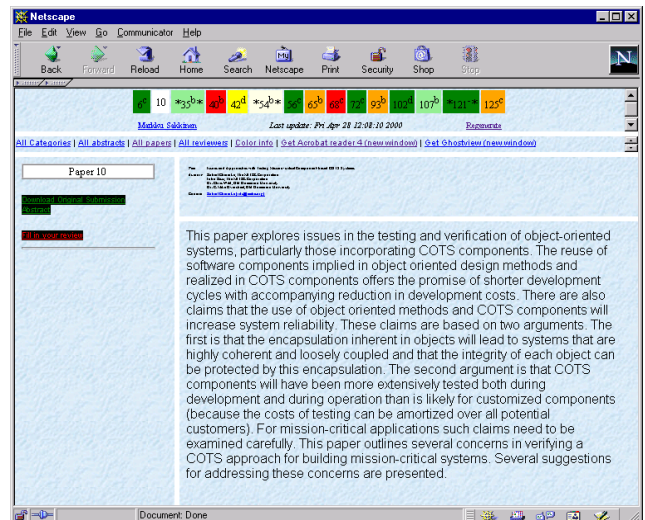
Netscape

File Edit View Go Communicator Help

Back Forward Reload Home Search Netscape Print Security Shop Stop

6c 10 *35b* 40c 42d *54b* 56c 65b 68c 72c 93b 102d 107b *121* 125c

Markus Sakkinen Last update: Fri Apr 28 12:08:10 2000 Regenerate

All Categories | All abstracts | All papers | All reviewers | Color info | Get Acrobat reader 4 (new window) | Get Ghostview (new window)

Paper 10

Download Original Submission Abstract

Fill in your review

Title: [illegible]
Authors: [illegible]
Contact: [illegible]

This paper explores issues in the testing and verification of object-oriented systems, particularly those incorporating COTS components. The reuse of software components implied in object oriented design methods and realized in COTS components offers the promise of shorter development cycles with accompanying reduction in development costs. There are also claims that the use of object oriented methods and COTS components will increase system reliability. These claims are based on two arguments. The first is that the encapsulation inherent in objects will lead to systems that are highly coherent and loosely coupled and that the integrity of each object can be protected by this encapsulation. The second argument is that COTS components will have been more extensively tested both during development and during operation than is likely for customized components (because the costs of testing can be amortized over all potential customers). For mission-critical applications such claims need to be examined carefully. This paper outlines several concerns in verifying a COTS approach for building mission-critical systems. Several suggestions for addressing these concerns are presented.

Document: Done